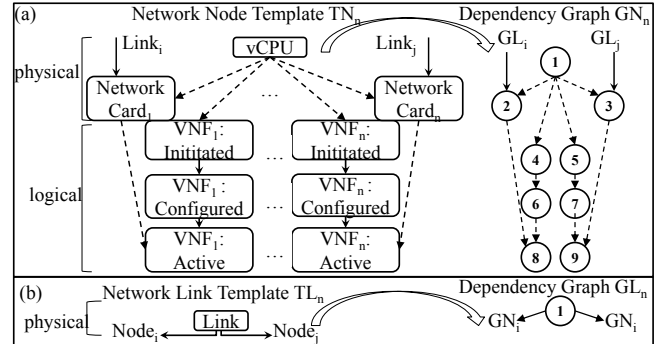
(a) Network Node Template $TN_n$ Dependency Graph $GN_n$

$Link_i$ vCPU $Link_j$ $GL_i$ $GL_j$

physical

Network $Card_1$ … Network $Card_n$

1 2 3

logical

$VNF_1$: Initiated … $VNF_n$: Initiated

4 5

$VNF_1$: Configured … $VNF_n$: Configured

6 7

$VNF_1$: Active … $VNF_n$: Active

8 9

(b) Network Link Template $TL_n$ Dependency Graph $GL_n$

physical $Node_i$ Link $Node_j$ $GN_i$ 1 $GN_i$